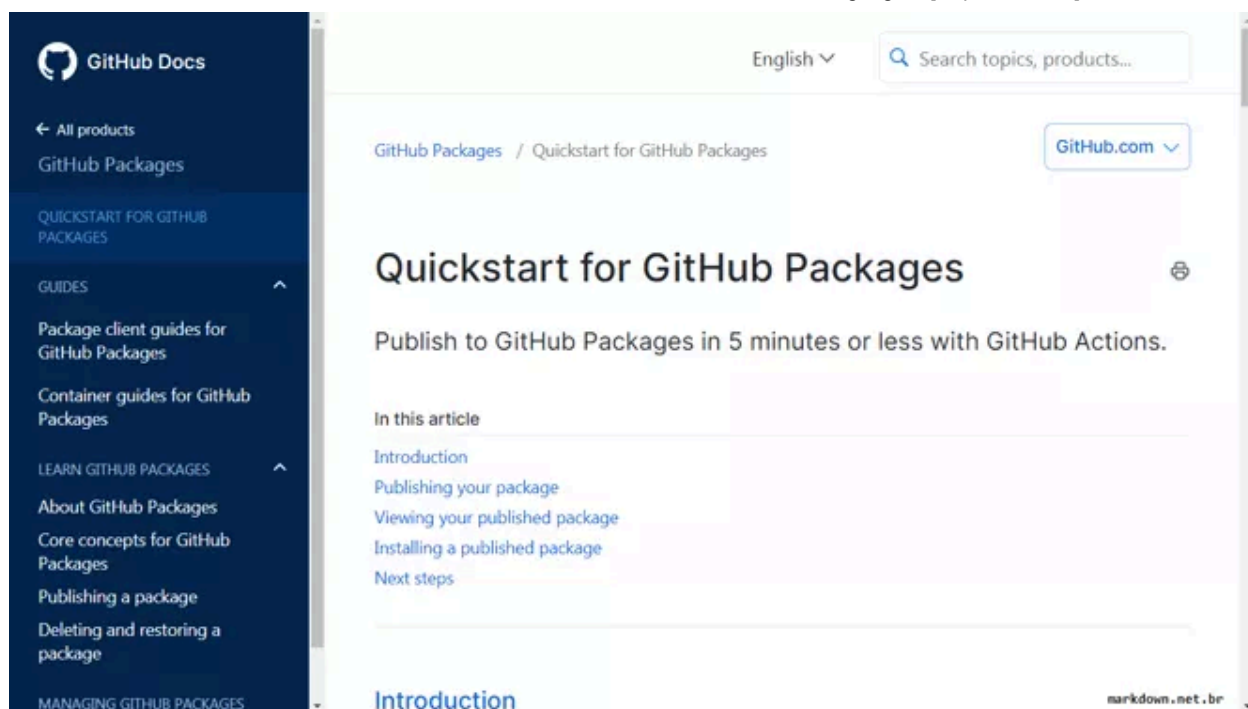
GitHub Docs

← All products
GitHub Packages

QUICKSTART FOR GITHUB PACKAGES

GUIDES

Package client guides for GitHub Packages

Container guides for GitHub Packages

LEARN GITHUB PACKAGES

About GitHub Packages

Core concepts for GitHub Packages

Publishing a package

Deleting and restoring a package

MANAGING GITHUB PACKAGES

English

Search topics, products...

GitHub Packages / Quickstart for GitHub Packages

GitHub.com

Quickstart for GitHub Packages

Publish to GitHub Packages in 5 minutes or less with GitHub Actions.

In this article

Introduction
Publishing your package
Viewing your published package
Installing a published package
Next steps

Introduction

markdown.net.br